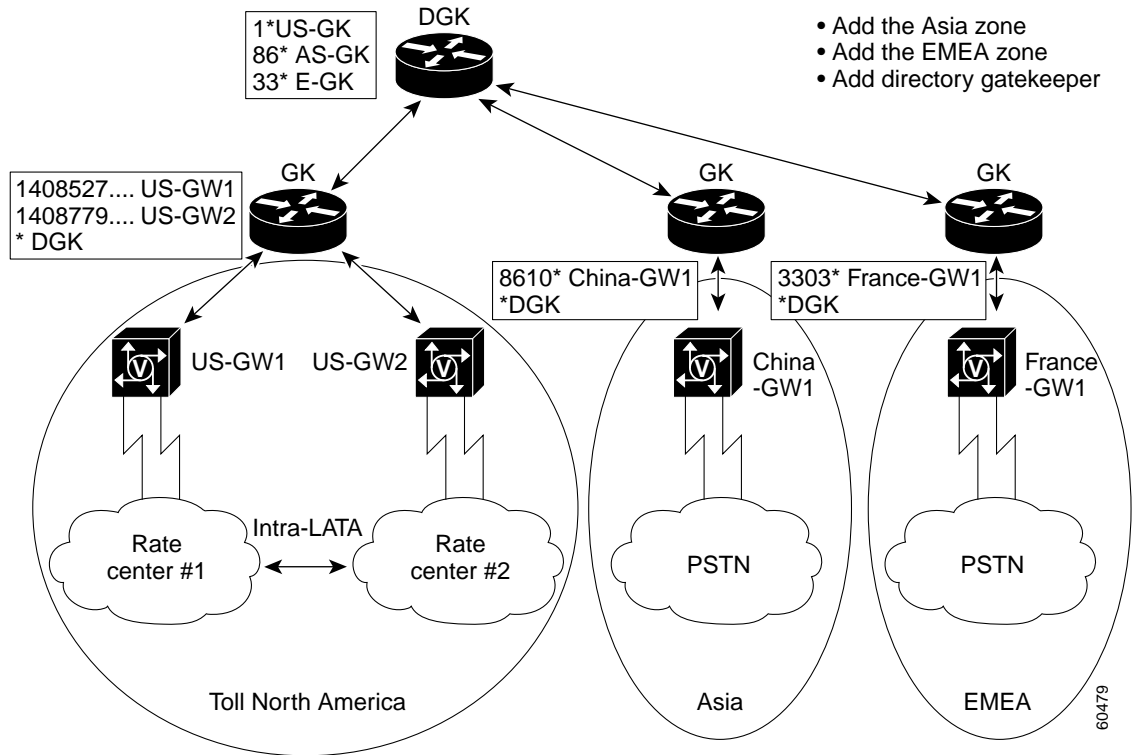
1*US-GK
86* AS-GK
33* E-GK

DGK

• Add the Asia zone
• Add the EMEA zone
• Add directory gatekeeper

GK

1408527.... US-GW1
1408779.... US-GW2
* DGK

GK

GK

8610* China-GW1
*DGK

3303* France-GW1
*DGK

US-GW1

US-GW2

China -GW1

France -GW1

Intra-LATA

Rate center #1

Rate center #2

PSTN

PSTN

Toll North America

Asia

EMEA

60479